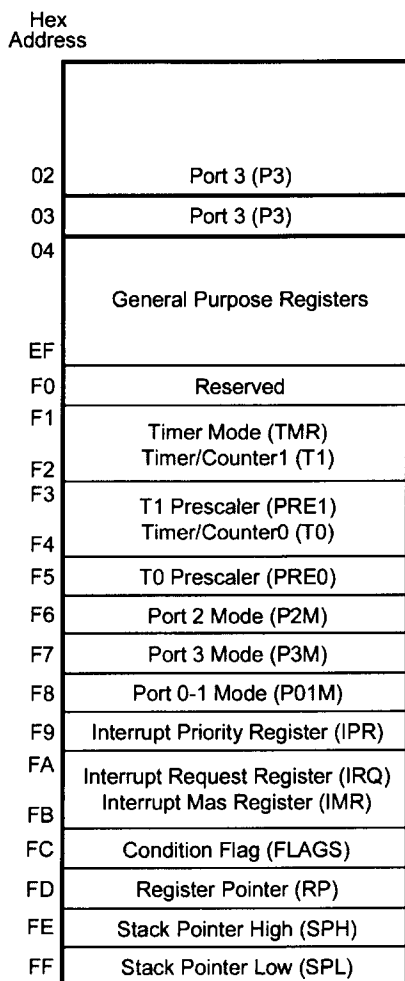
Hex Address

| | |
|---|---|
| 02 | Port 3 (P3) |
| 03 | Port 3 (P3) |
| 04 EF | General Purpose Registers |
| F0 | Reserved |
| F1 F2 | Timer Mode (TMR) Timer/Counter1 (T1) |
| F3 F4 | T1 Prescaler (PRE1) Timer/Counter0 (T0) |
| F5 | T0 Prescaler (PRE0) |
| F6 | Port 2 Mode (P2M) |
| F7 | Port 3 Mode (P3M) |
| F8 | Port 0-1 Mode (P01M) |
| F9 | Interrupt Priority Register (IPR) |
| FA FB | Interrupt Request Register (IRQ) Interrupt Mas Register (IMR) |
| FC | Condition Flag (FLAGS) |
| FD | Register Pointer (RP) |
| FE | Stack Pointer High (SPH) |
| FF | Stack Pointer Low (SPL) |